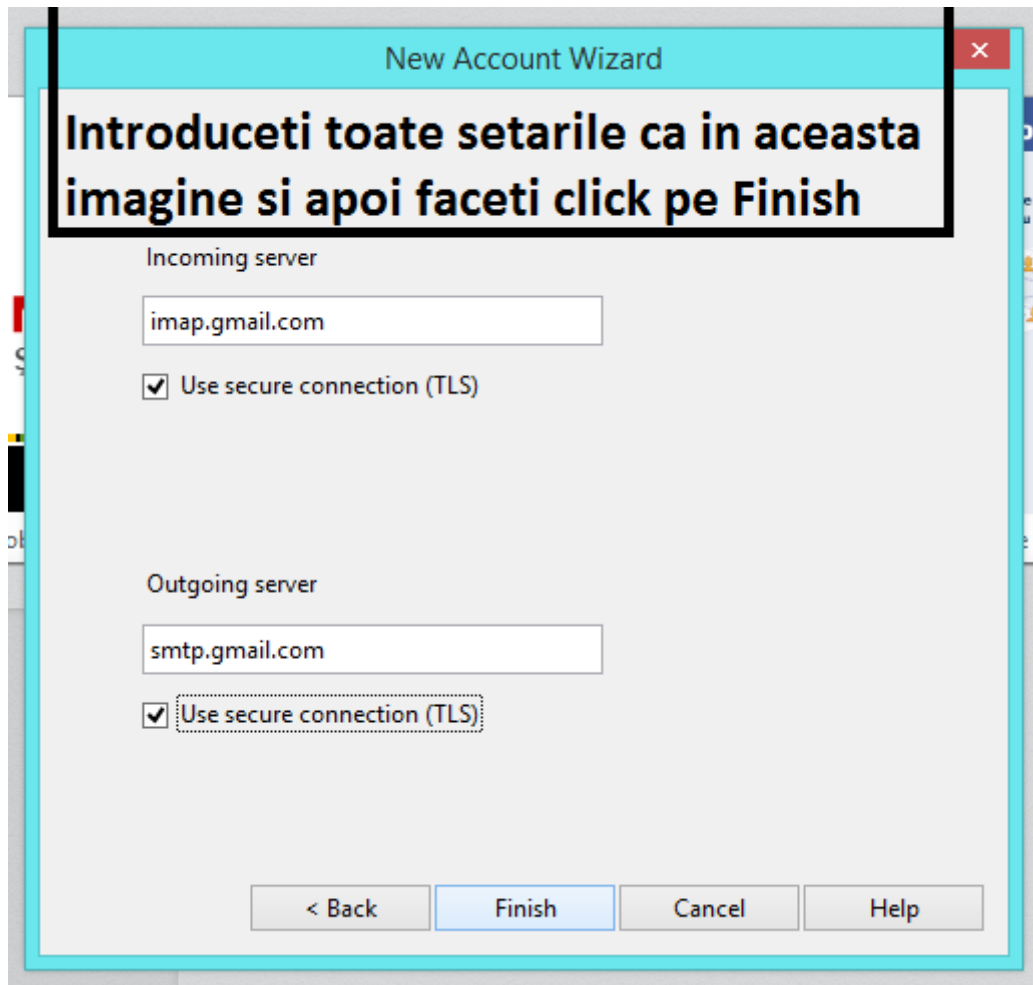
New Account Wizard

Introduceti toate setarile ca in aceasta imagine si apoi faceti click pe Finish

Incoming server

imap.gmail.com

Use secure connection (TLS)

Outgoing server

smtp.gmail.com

Use secure connection (TLS)

< Back | Finish | Cancel | Help